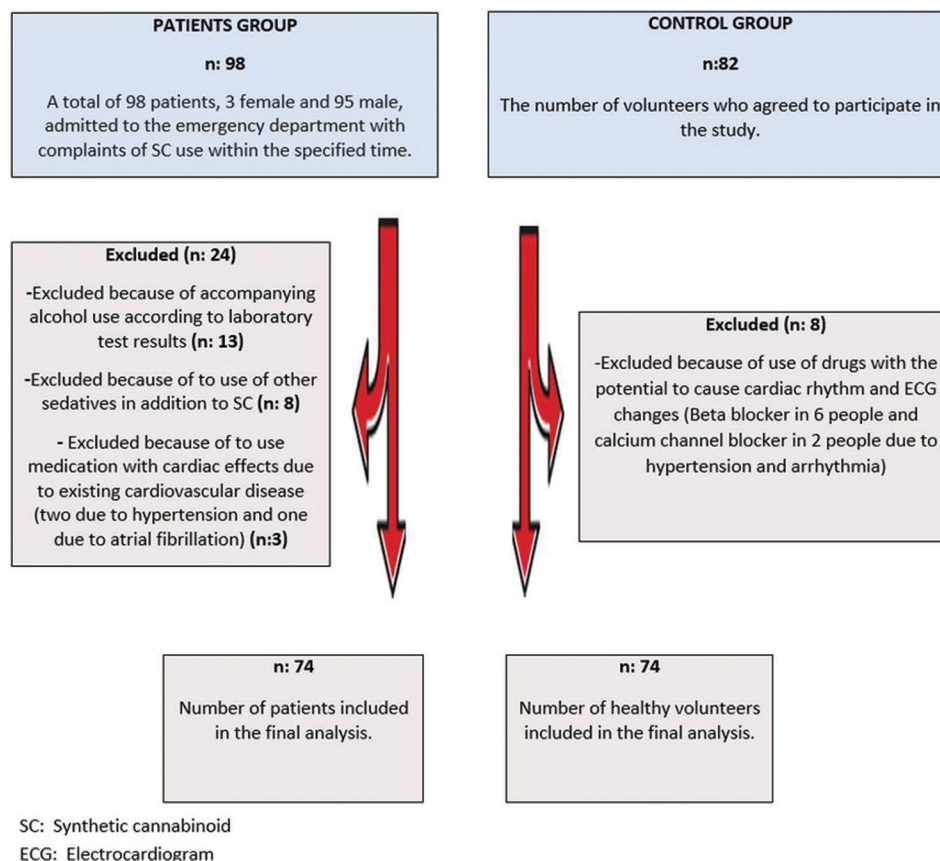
PATIENTS GROUP

n: 98

A total of 98 patients, 3 female and 95 male, admitted to the emergency department with complaints of SC use within the specified time.

CONTROL GROUP

n:82

The number of volunteers who agreed to participate in the study.

Excluded (n: 24)

-Excluded because of accompanying alcohol use according to laboratory test results (n: 13)

-Excluded because of to use of other sedatives in addition to SC (n: 8)

- Excluded because of to use medication with cardiac effects due to existing cardiovascular disease (two due to hypertension and one due to atrial fibrillation) (n:3)

Excluded (n: 8)

-Excluded because of use of drugs with the potential to cause cardiac rhythm and ECG changes (Beta blocker in 6 people and calcium channel blocker in 2 people due to hypertension and arrhythmia)

n: 74

Number of patients included in the final analysis.

n: 74

Number of healthy volunteers included in the final analysis.

SC: Synthetic cannabinoid
ECG: Electrocardiogram